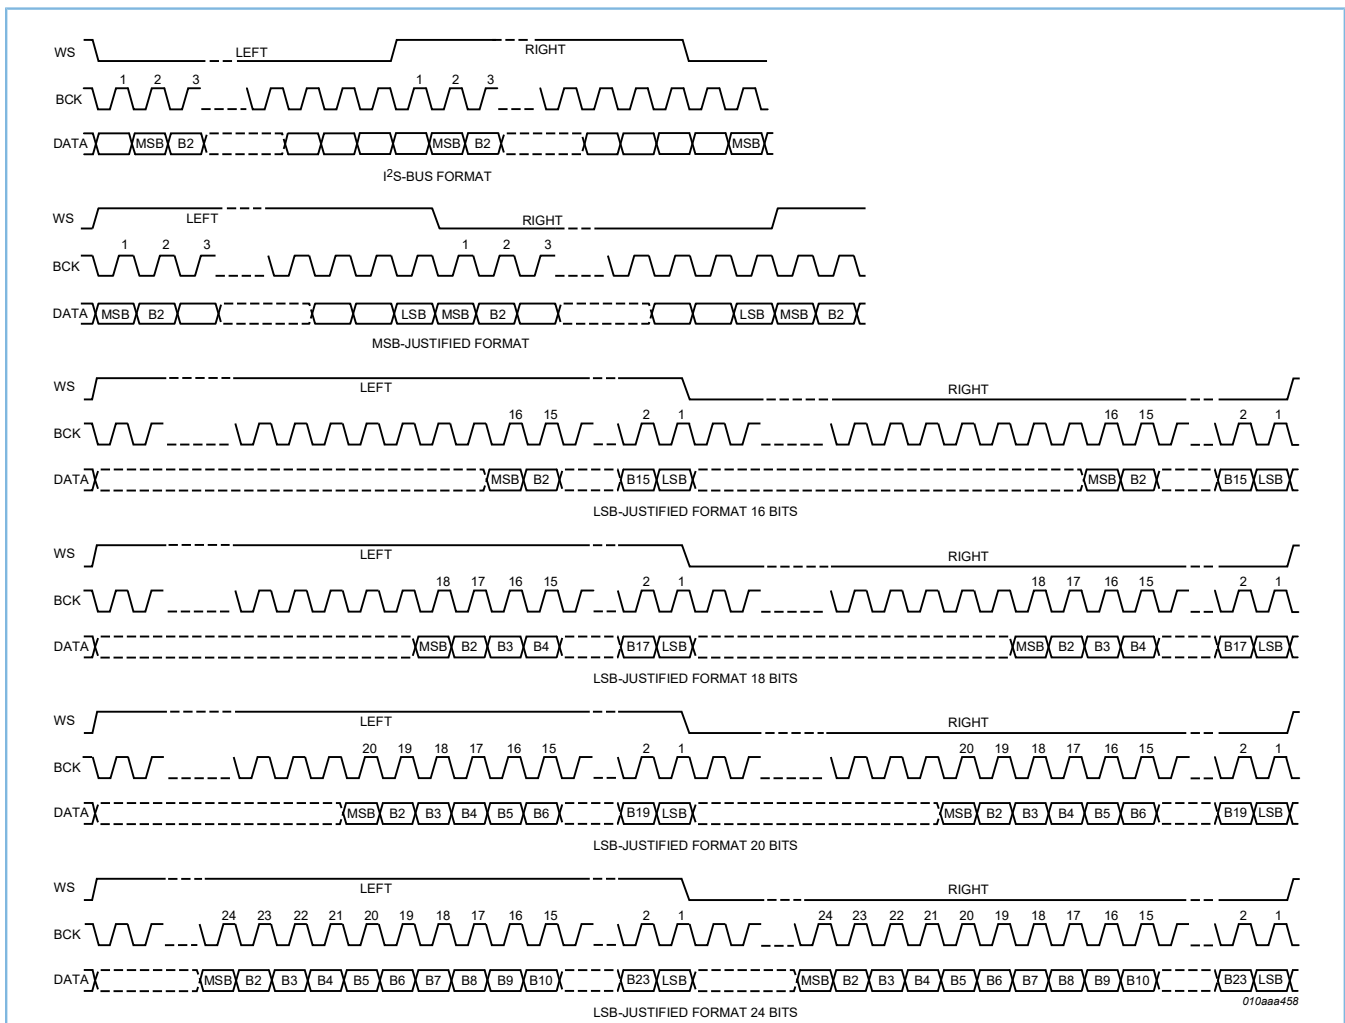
WS LEFT RIGHT
BCK 1 2 3 1 2 3
DATA MSB B2 MSB B2 MSB
I$^2$S-BUS FORMAT

WS LEFT RIGHT
BCK 1 2 3 1 2 3
DATA MSB B2 LSB MSB B2 LSB MSB B2
MSB-JUSTIFIED FORMAT

WS LEFT RIGHT
BCK 16 15 2 1 16 15 2 1
DATA MSB B2 B15 LSB MSB B2 B15 LSB
LSB-JUSTIFIED FORMAT 16 BITS

WS LEFT RIGHT
BCK 18 17 16 15 2 1 18 17 16 15 2 1
DATA MSB B2 B3 B4 B17 LSB MSB B2 B3 B4 B17 LSB
LSB-JUSTIFIED FORMAT 18 BITS

WS LEFT RIGHT
BCK 20 19 18 17 16 15 2 1 20 19 18 17 16 15 2 1
DATA MSB B2 B3 B4 B5 B6 B19 LSB MSB B2 B3 B4 B5 B6 B19 LSB
LSB-JUSTIFIED FORMAT 20 BITS

WS LEFT RIGHT
BCK 24 23 22 21 20 19 18 17 16 15 2 1 24 23 22 21 20 19 18 17 16 15 2 1
DATA MSB B2 B3 B4 B5 B6 B7 B8 B9 B10 B23 LSB MSB B2 B3 B4 B5 B6 B7 B8 B9 B10 B23 LSB
010aaa458
LSB-JUSTIFIED FORMAT 24 BITS